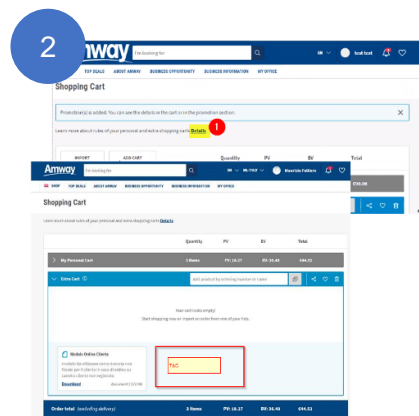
2

Amway

I'm looking for

EN

Scott Scott

TOP DEALS ABOUT AMWAY BUSINESS OPPORTUNITY BUSINESS INFORMATION MY OFFICE

Shopping Cart

Promotion(s) is added. You can see the details in the cart or in the promotion section.

Learn more about rules of your personal and extra shopping carts Details

1

IMPORT

ADD CART

Quantity

PV

BV

Total

Amway

I'm looking for

EN - PL/POLY

Bourride Folders

SHOP TOP DEALS ABOUT AMWAY BUSINESS OPPORTUNITY BUSINESS INFORMATION MY OFFICE

Shopping Cart

Learn more about rules of your personal and extra shopping carts Details

| | Quantity | PV | BV | Total |
|---|---|---|---|---|
| My Personal Cart | 3 Items | PV: 18.37 | BV: 34.49 | €44.51 |

Extra Cart

Add product by entering name or code

Your cart looks empty!

Start shopping now or import an order from one of your lists.

Moduls Online Clients

Download

TAC

Order total (excluding delivery) 3 Items PV: 18.37 BV: 34.49 €44.51